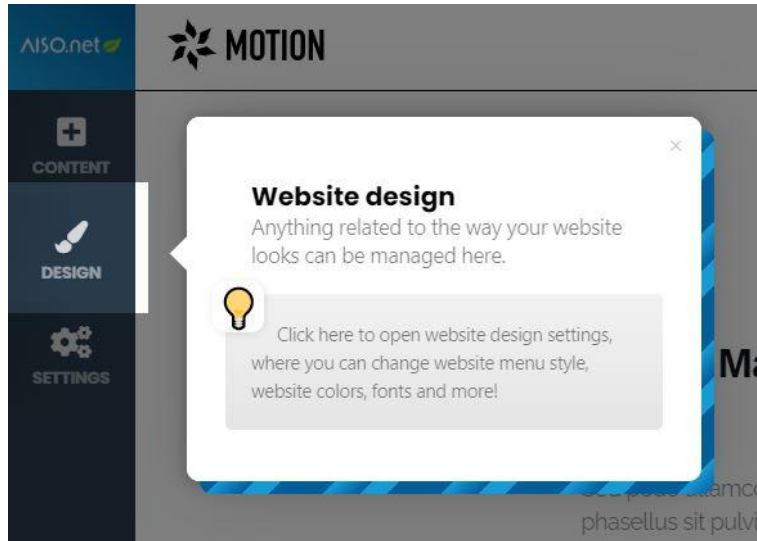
AISO.net

MOTION

CONTENT

DESIGN

SETTINGS

×

Website design

Anything related to the way your website looks can be managed here.

Click here to open website design settings, where you can change website menu style, website colors, fonts and more!

Ma

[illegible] ullamco

phasellus sit pulvi